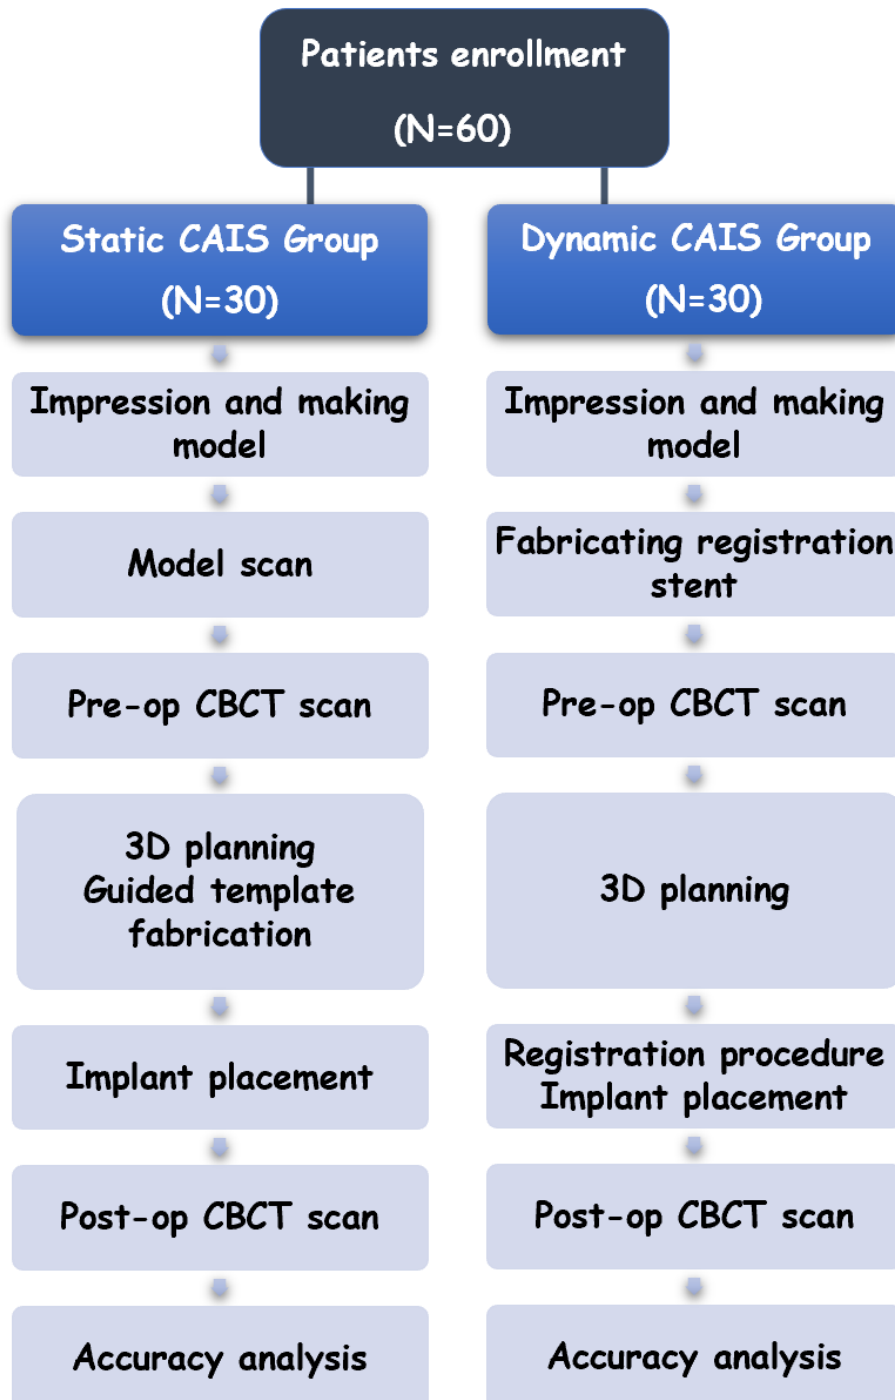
Patients enrollment

(N=60)

Static CAIS Group

(N=30)

Impression and making model

Model scan

Pre-op CBCT scan

3D planning
Guided template fabrication

Implant placement

Post-op CBCT scan

Accuracy analysis

Dynamic CAIS Group

(N=30)

Impression and making model

Fabricating registration stent

Pre-op CBCT scan

3D planning

Registration procedure
Implant placement

Post-op CBCT scan

Accuracy analysis